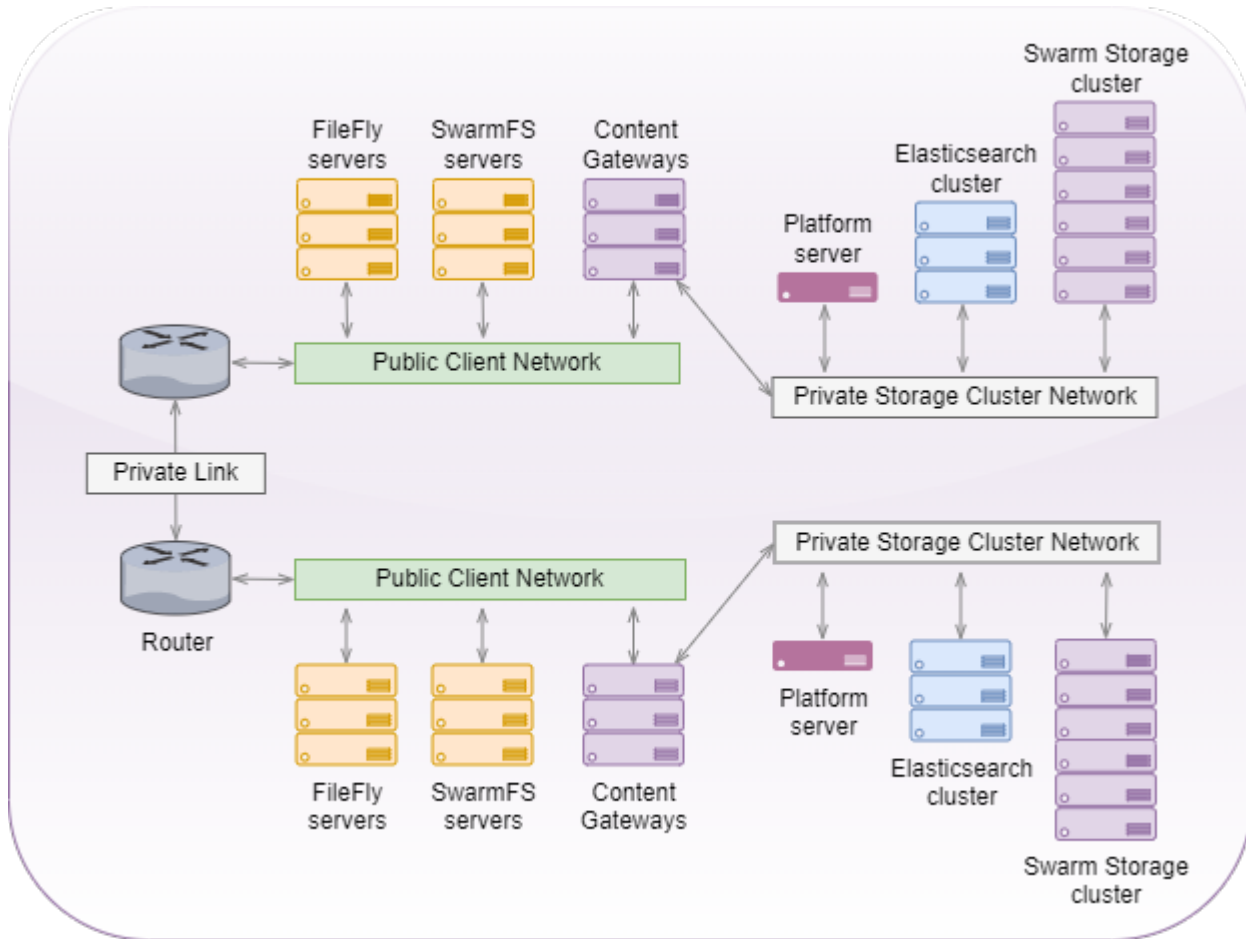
Swarm Storage cluster

FileFly servers

SwarmFS servers

Content Gateways

Elasticsearch cluster

Platform server

Public Client Network

Private Storage Cluster Network

Private Link

Private Storage Cluster Network

Public Client Network

Router

Platform server

FileFly servers

SwarmFS servers

Content Gateways

Elasticsearch cluster

Swarm Storage cluster